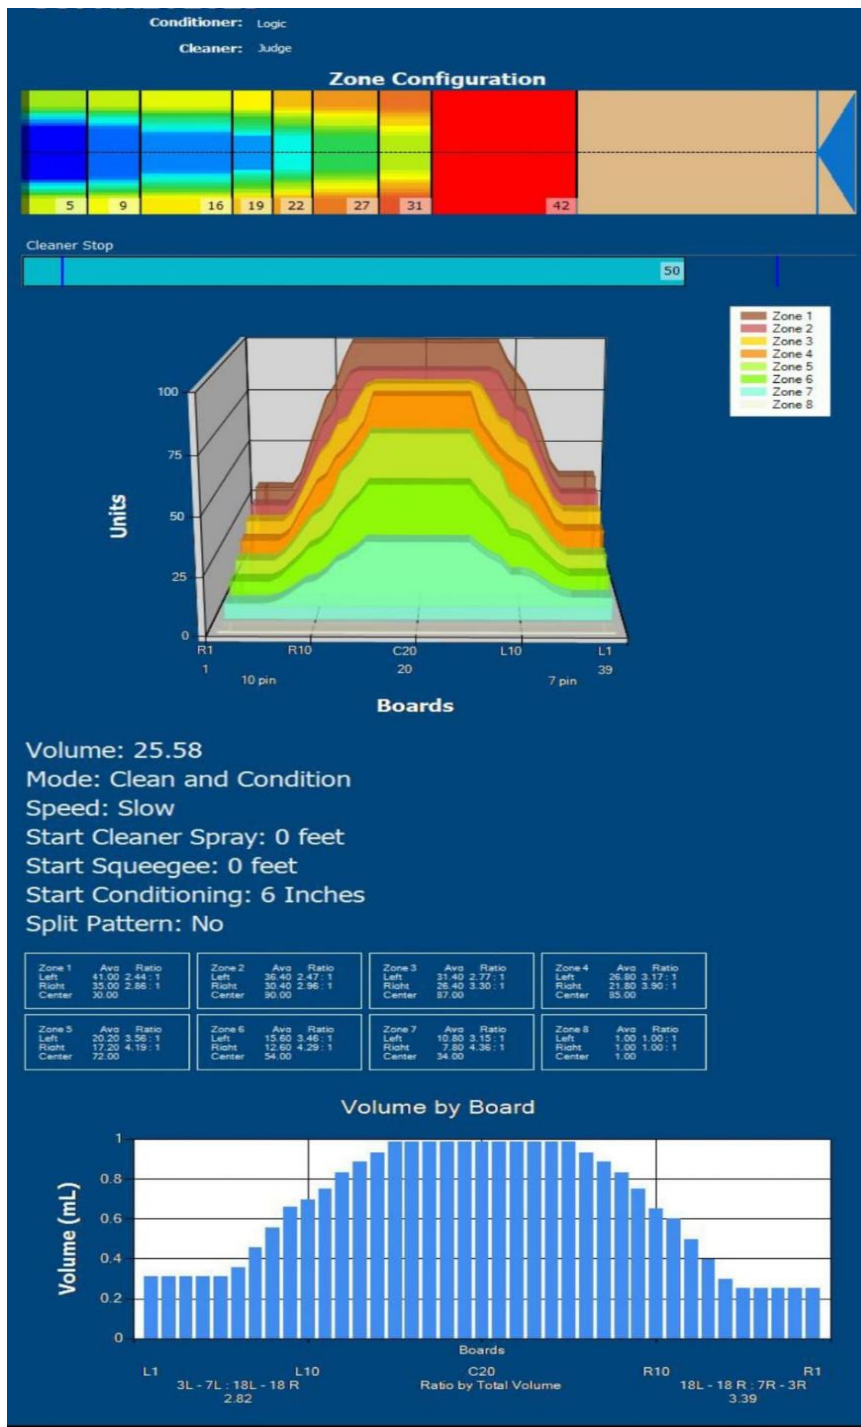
Conditioner: Logic
Cleaner: Judge

Zone Configuration

5 9 16 19 22 27 31 42

Cleaner Stop

50

Zone 1
Zone 2
Zone 3
Zone 4
Zone 5
Zone 6
Zone 7
Zone 8

100
75
50
25
0
Units

R1 R10 C20 L10 L1
1 20 39
10 pin 7 pin

Boards

Volume: 25.58
Mode: Clean and Condition
Speed: Slow
Start Cleaner Spray: 0 feet
Start Squeegee: 0 feet
Start Conditioning: 6 Inches
Split Pattern: No

| Zone 1 | Avg | Ratio |
|---|---|---|
| Left | 41.00 | 2.44 : 1 |
| Right | 35.00 | 2.86 : 1 |
| Center | 30.00 | |

| Zone 2 | Avg | Ratio |
|---|---|---|
| Left | 36.40 | 2.47 : 1 |
| Right | 30.40 | 2.96 : 1 |
| Center | 90.00 | |

| Zone 3 | Avg | Ratio |
|---|---|---|
| Left | 31.40 | 2.77 : 1 |
| Right | 26.40 | 3.30 : 1 |
| Center | 87.00 | |

| Zone 4 | Avg | Ratio |
|---|---|---|
| Left | 26.80 | 3.17 : 1 |
| Right | 21.80 | 3.90 : 1 |
| Center | 85.00 | |

| Zone 5 | Avg | Ratio |
|---|---|---|
| Left | 20.20 | 3.56 : 1 |
| Right | 17.20 | 4.19 : 1 |
| Center | 72.00 | |

| Zone 6 | Avg | Ratio |
|---|---|---|
| Left | 15.60 | 3.46 : 1 |
| Right | 12.60 | 4.29 : 1 |
| Center | 54.00 | |

| Zone 7 | Avg | Ratio |
|---|---|---|
| Left | 10.80 | 3.15 : 1 |
| Right | 7.80 | 4.36 : 1 |
| Center | 34.00 | |

| Zone 8 | Avg | Ratio |
|---|---|---|
| Left | 1.00 | 1.00 : 1 |
| Right | 1.00 | 1.00 : 1 |
| Center | 1.00 | |

Volume by Board

1
0.8
0.6
0.4
0.2
0
Volume (mL)

Boards
L1 L10 C20 R10 R1
3L - 7L : 18L - 18 R
2.82
Ratio by Total Volume
18L - 18 R : 7R - 3R
3.39